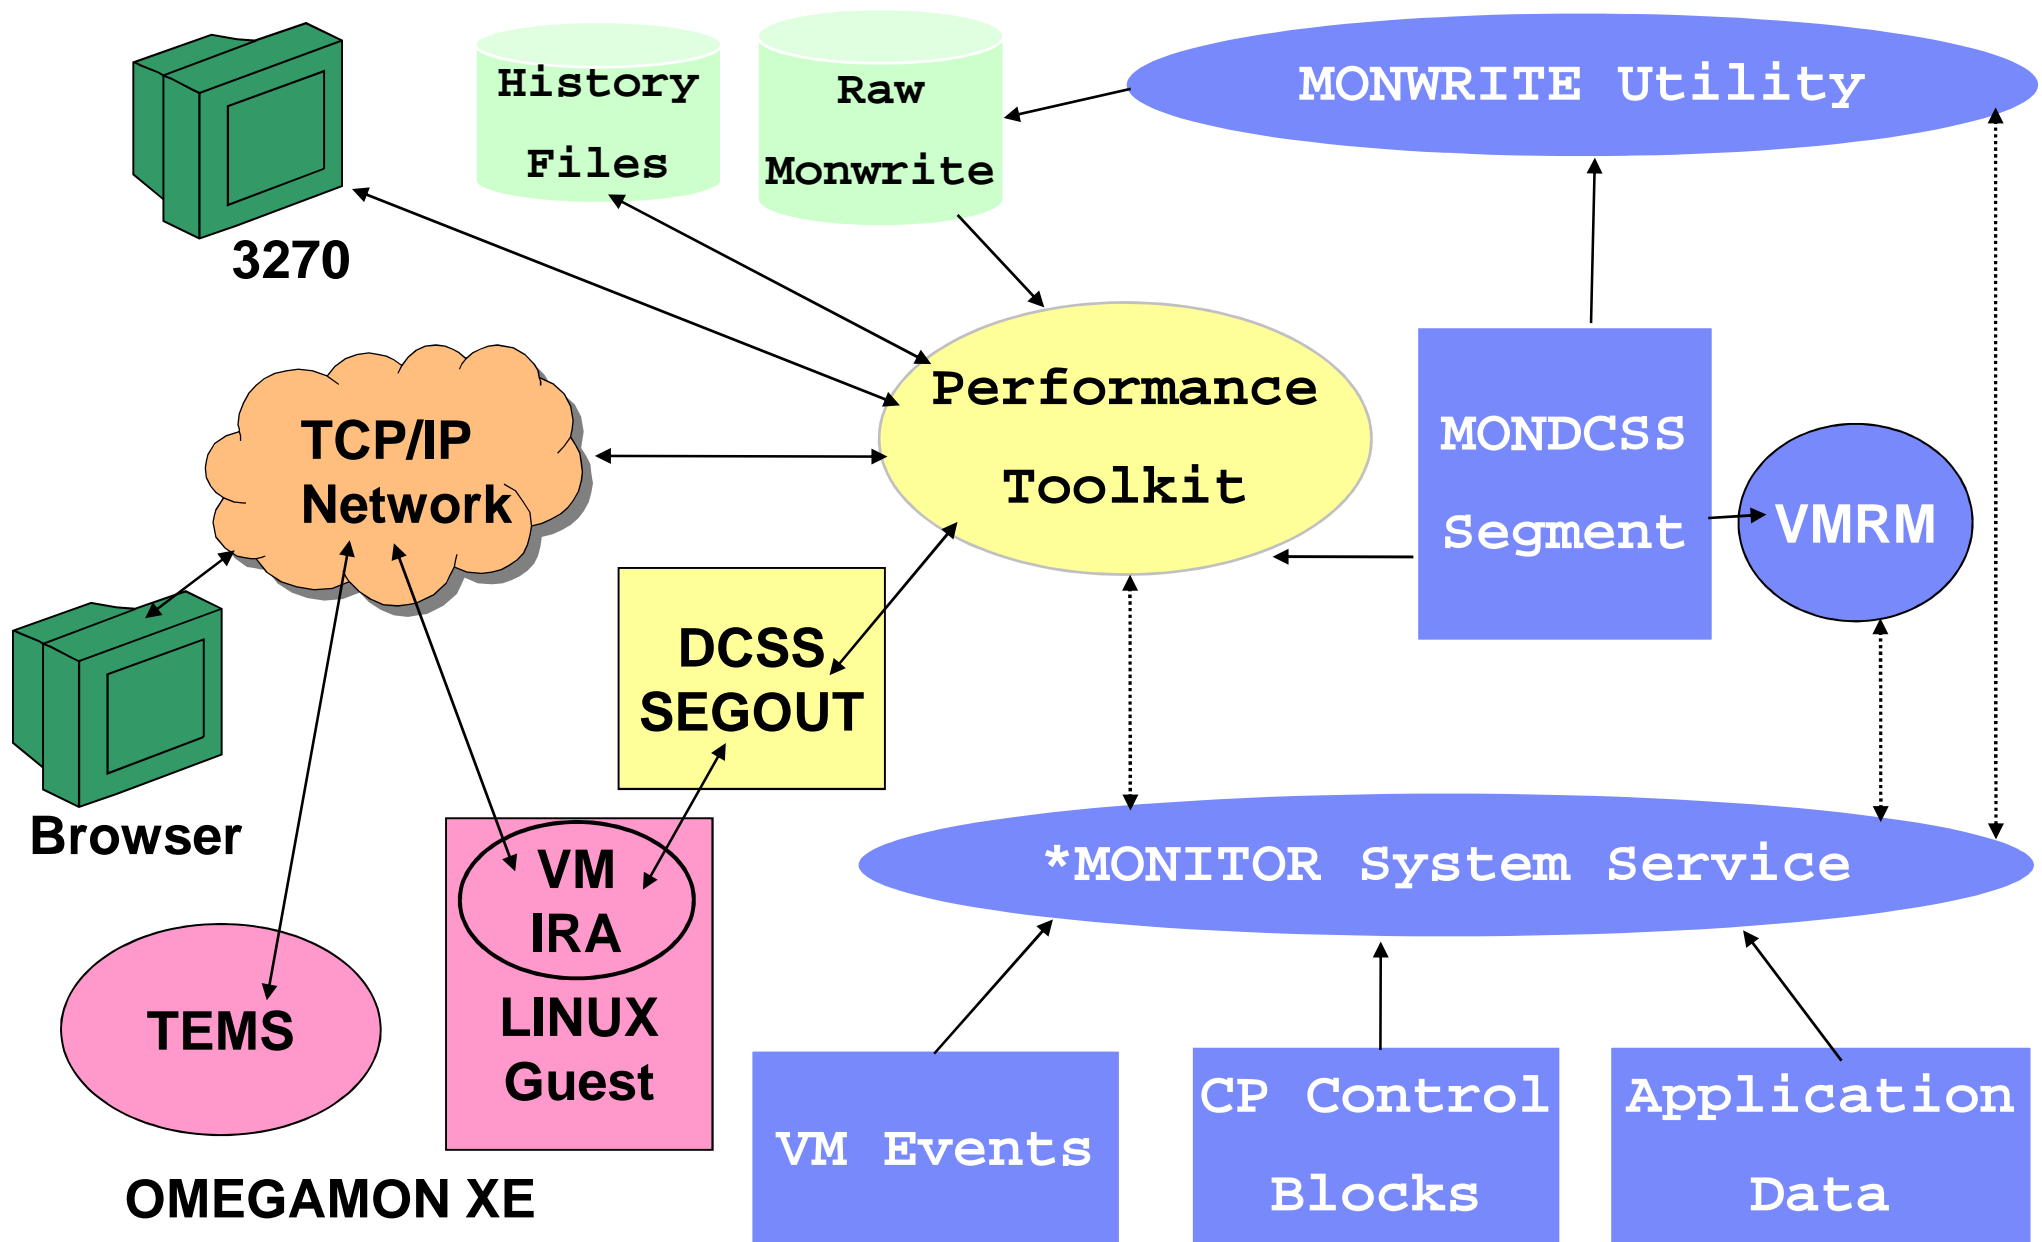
3270

History Files

Raw Monwrite

MONWRITE Utility

TCP/IP Network

Performance Toolkit

MONDCSS Segment

VMRM

Browser

DCSS SEGOUT

VM IRA

LINUX Guest

TEMS

*MONITOR System Service

OMEGAMON XE

VM Events

CP Control Blocks

Application Data